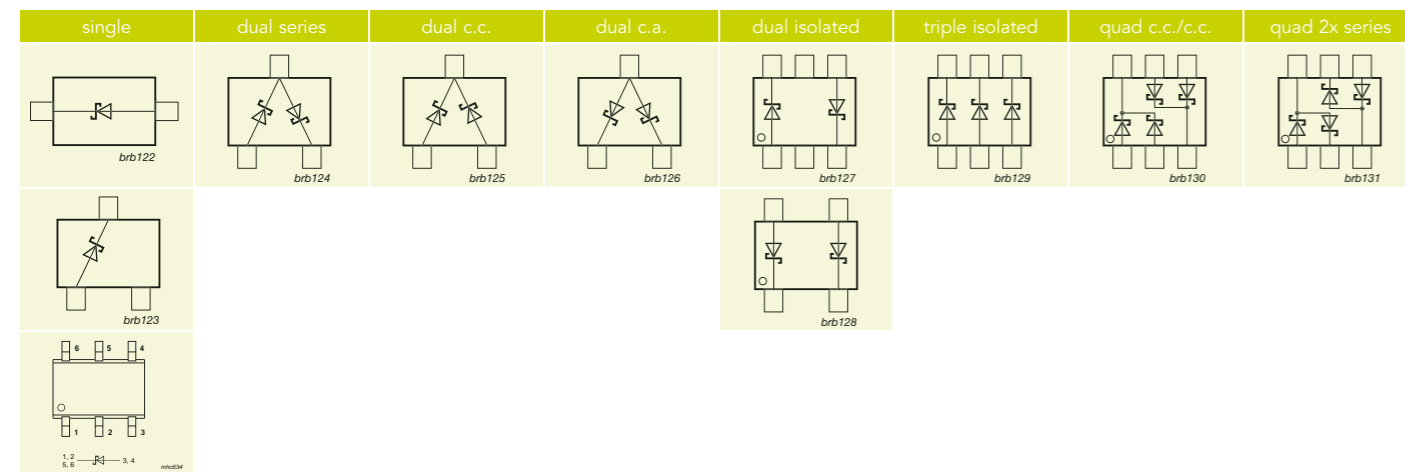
| single | dual series | dual c.c. | dual c.a. | dual isolated | triple isolated | quad c.c./c.c. | quad 2x series |
|---|---|---|---|---|---|---|---|
| brb122 | brb124 | brb125 | brb126 | brb127 | brb129 | brb130 | brb131 |
| brb123 | | | | brb128 | | | |
| 6 5 4 1 2 3 1, 2 5, 6 3, 4 mhc634 | | | | | | | |